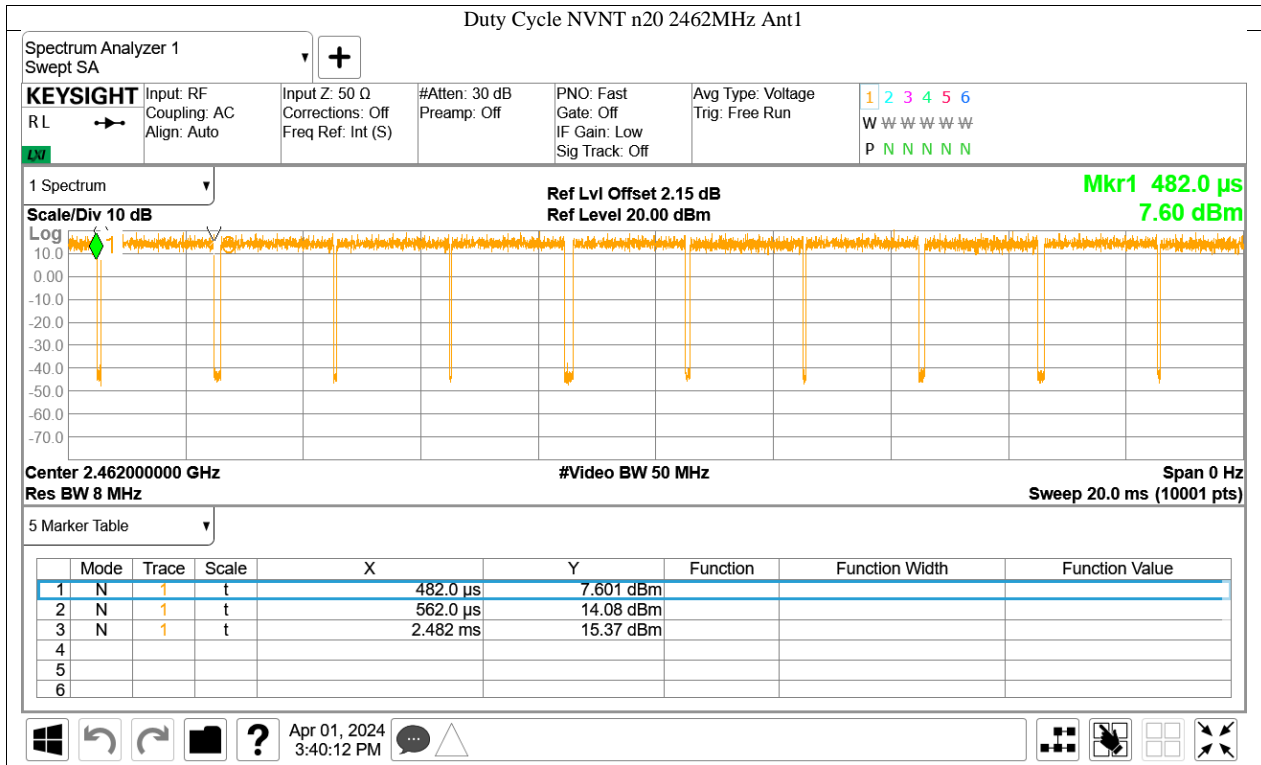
Duty Cycle NVNT n20 2462MHz Ant1

Spectrum Analyzer 1
Swept SA

KEYSIGHT
RL

Input: RF
Coupling: AC
Align: Auto

Input Z: 50 Ω
Corrections: Off
Freq Ref: Int (S)

#Atten: 30 dB
Preamp: Off

PNO: Fast
Gate: Off
IF Gain: Low
Sig Track: Off

Avg Type: Voltage
Trig: Free Run

1 2 3 4 5 6
W W W W W W
P N N N N N

1 Spectrum

Scale/Div 10 dB

Ref Lvl Offset 2.15 dB
Ref Level 20.00 dBm

Mkr1 482.0 µs
7.60 dBm

Log
10.0
0.00
-10.0
-20.0
-30.0
-40.0
-50.0
-60.0
-70.0

Center 2.462000000 GHz
Res BW 8 MHz

#Video BW 50 MHz

Span 0 Hz
Sweep 20.0 ms (10001 pts)

5 Marker Table

| | Mode | Trace | Scale | X | Y | Function | Function Width | Function Value |
|---|---|---|---|---|---|---|---|---|
| 1 | N | 1 | t | 482.0 µs | 7.601 dBm | | | |
| 2 | N | 1 | t | 562.0 µs | 14.08 dBm | | | |
| 3 | N | 1 | t | 2.482 ms | 15.37 dBm | | | |
| 4 | | | | | | | | |
| 5 | | | | | | | | |
| 6 | | | | | | | | |

Apr 01, 2024
3:40:12 PM